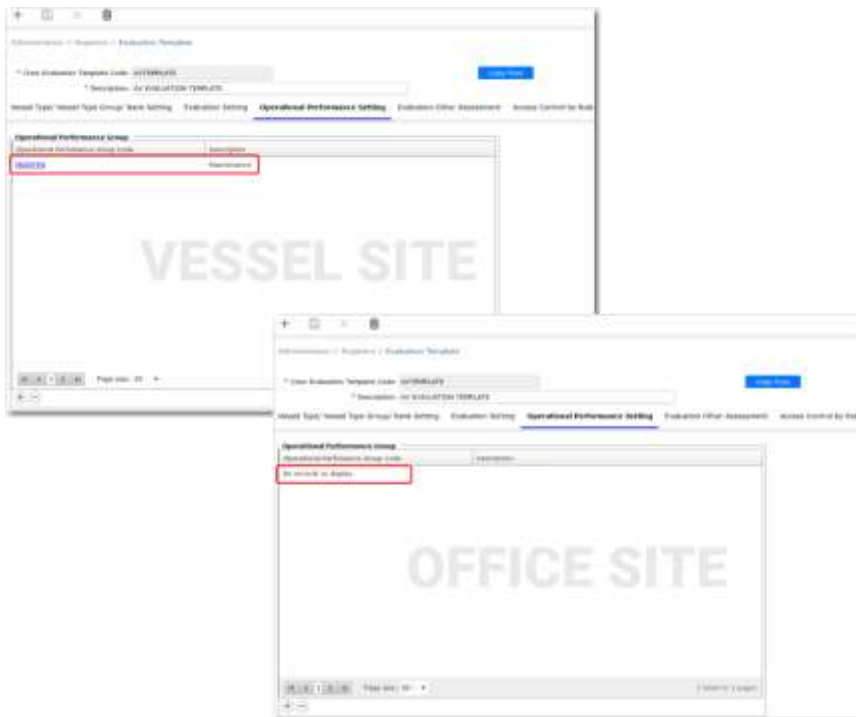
Administration > Registers > Evaluation Template

* Crew Evaluation Template Code: AXTEMPLATE

* Description: AX EVALUATION TEMPLATE

Copy From

Vessel Type/ Vessel Type Group/ Rank Setting   Evaluation Setting   Operational Performance Setting   Evaluation Other Assessment   Access Control by Role

Operational Performance Group

| Operational Performance Group Code | Description |
|---|---|
| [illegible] | Maintenance |

VESSEL SITE

Page size: 20

Administration > Registers > Evaluation Template

* Crew Evaluation Template Code: AXTEMPLATE

* Description: AX EVALUATION TEMPLATE

Copy From

Vessel Type/ Vessel Type Group/ Rank Setting   Evaluation Setting   Operational Performance Setting   Evaluation Other Assessment   Access Control by Role

Operational Performance Group

| Operational Performance Group Code | Description |
|---|---|
| No records to display. | |

OFFICE SITE

Page size: 20

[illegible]